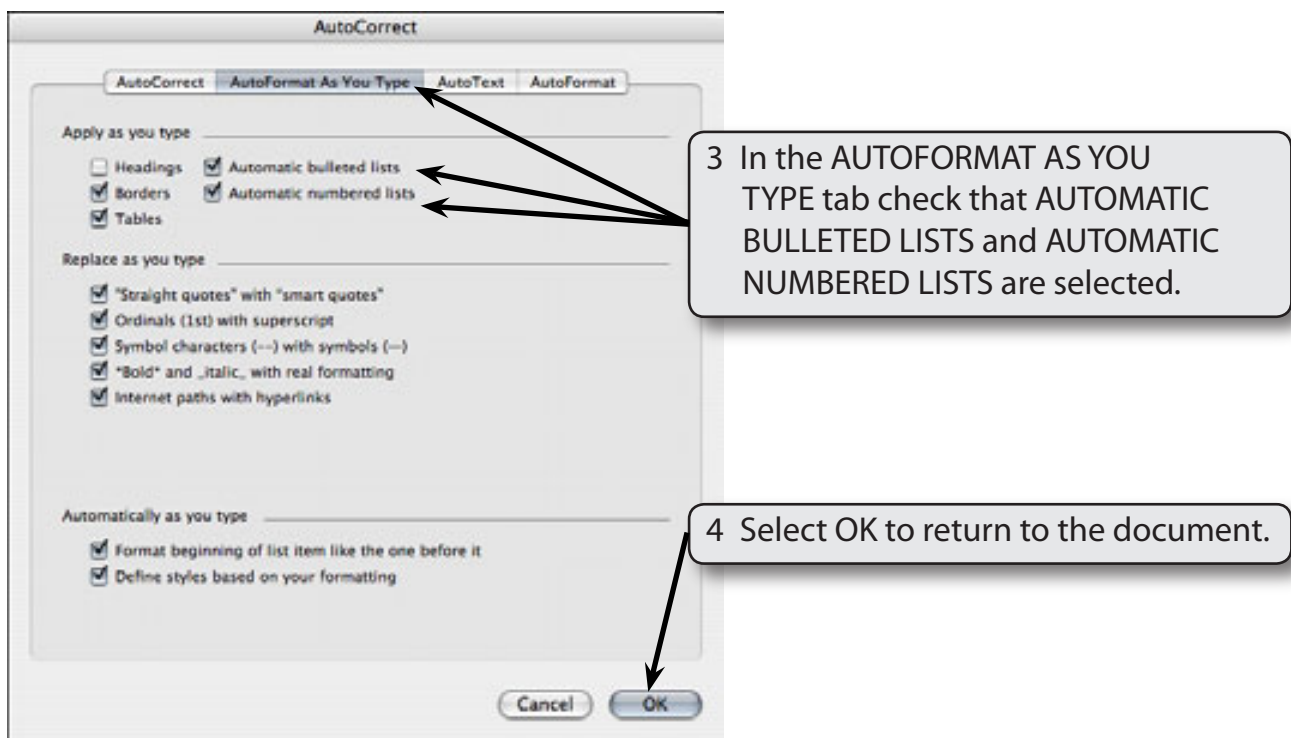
AutoCorrect

AutoCorrect | AutoFormat As You Type | AutoText | AutoFormat

Apply as you type

Headings
Automatic bulleted lists
Borders
Automatic numbered lists
Tables

Replace as you type

"Straight quotes" with "smart quotes"
Ordinals (1st) with superscript
Symbol characters (--) with symbols (—)
*Bold* and _italic_ with real formatting
Internet paths with hyperlinks

Automatically as you type

Format beginning of list item like the one before it
Define styles based on your formatting

Cancel
OK

3 In the AUTOFORMAT AS YOU TYPE tab check that AUTOMATIC BULLETED LISTS and AUTOMATIC NUMBERED LISTS are selected.

4 Select OK to return to the document.